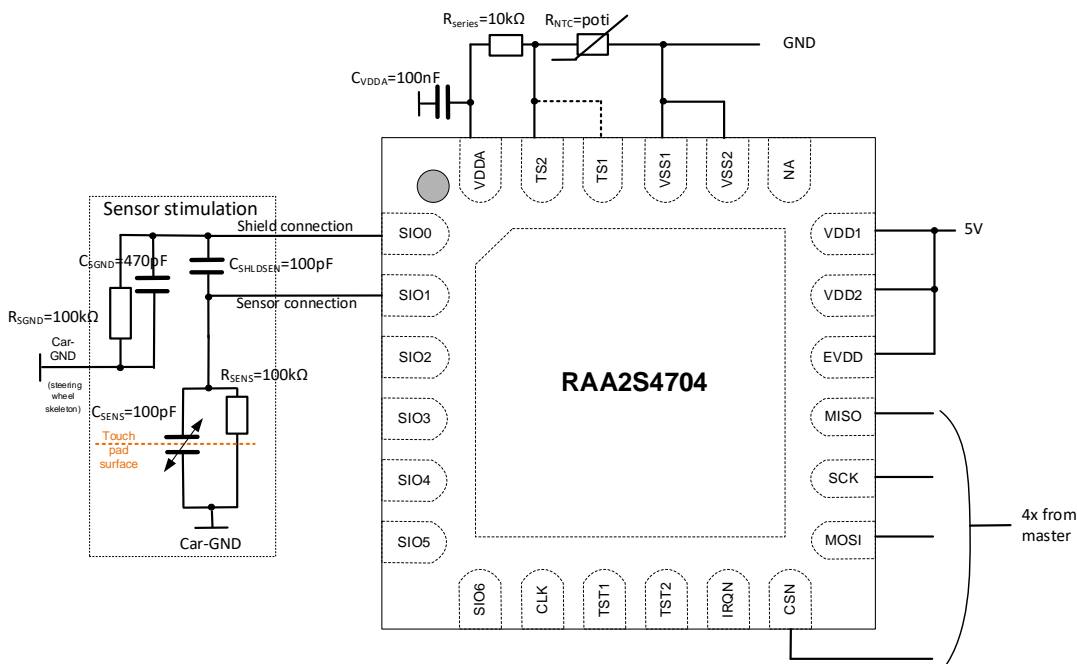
$R_{series}$=10kΩ
$R_{NTC}$=poti
GND
$C_{VDDA}$=100nF
VDDA
TS2
TS1
VSS1
VSS2
NA

Sensor stimulation
Shield connection
$C_{SGND}$=470pF
$C_{SHLDSEN}$=100pF
Sensor connection
$R_{SGND}$=100kΩ
Car-GND
(steering wheel skeleton)
$R_{SENS}$=100kΩ
$C_{SENS}$=100pF
Touch pad surface
Car-GND

SIO0
SIO1
SIO2
SIO3
SIO4
SIO5

RAA2S4704

VDD1
5V
VDD2
EVDD
MISO
SCK
MOSI
4x from master

SIO6
CLK
TST1
TST2
IRQN
CSN